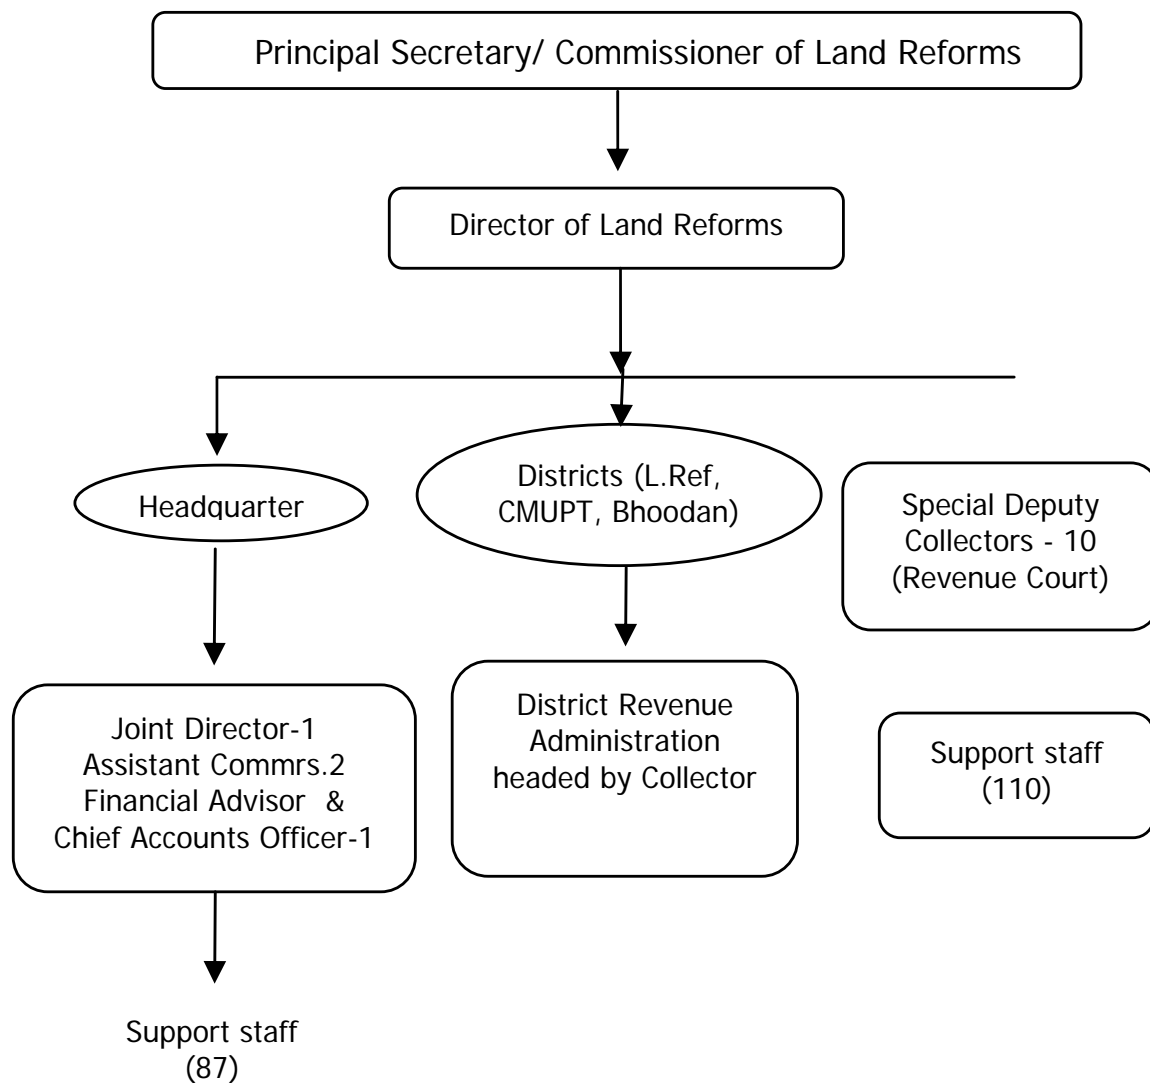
Principal Secretary/ Commissioner of Land Reforms

Director of Land Reforms

Headquarter

Districts (L.Ref, CMUPT, Bhoodan)

Special Deputy Collectors - 10 (Revenue Court)

Joint Director-1
Assistant Commrs.2
Financial Advisor &
Chief Accounts Officer-1

District Revenue Administration headed by Collector

Support staff (110)

Support staff (87)